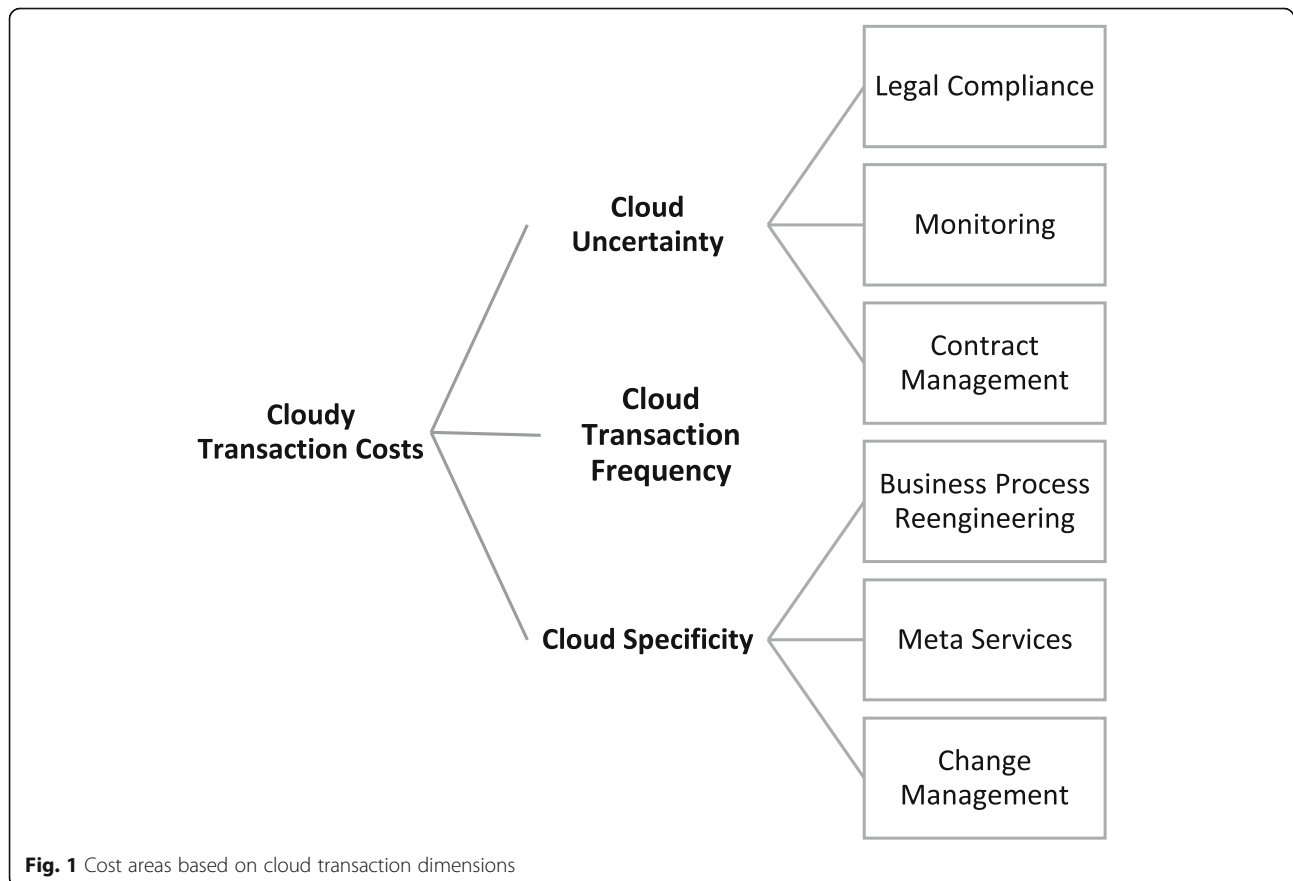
Cloudy Transaction Costs

Cloud Uncertainty

Cloud Transaction Frequency

Cloud Specificity

Legal Compliance

Monitoring

Contract Management

Business Process Reengineering

Meta Services

Change Management

**Fig. 1** Cost areas based on cloud transaction dimensions